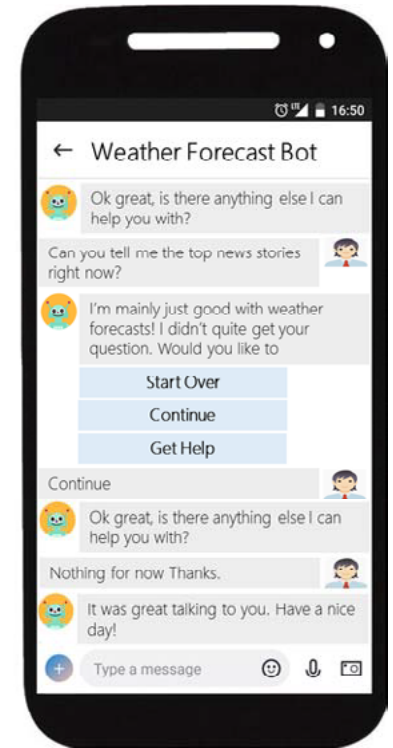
16:50

← Weather Forecast Bot

Ok great, is there anything else I can help you with?

Can you tell me the top news stories right now?

I'm mainly just good with weather forecasts! I didn't quite get your question. Would you like to

Start Over

Continue

Get Help

Continue

Ok great, is there anything else I can help you with?

Nothing for now Thanks.

It was great talking to you. Have a nice day!

Type a message